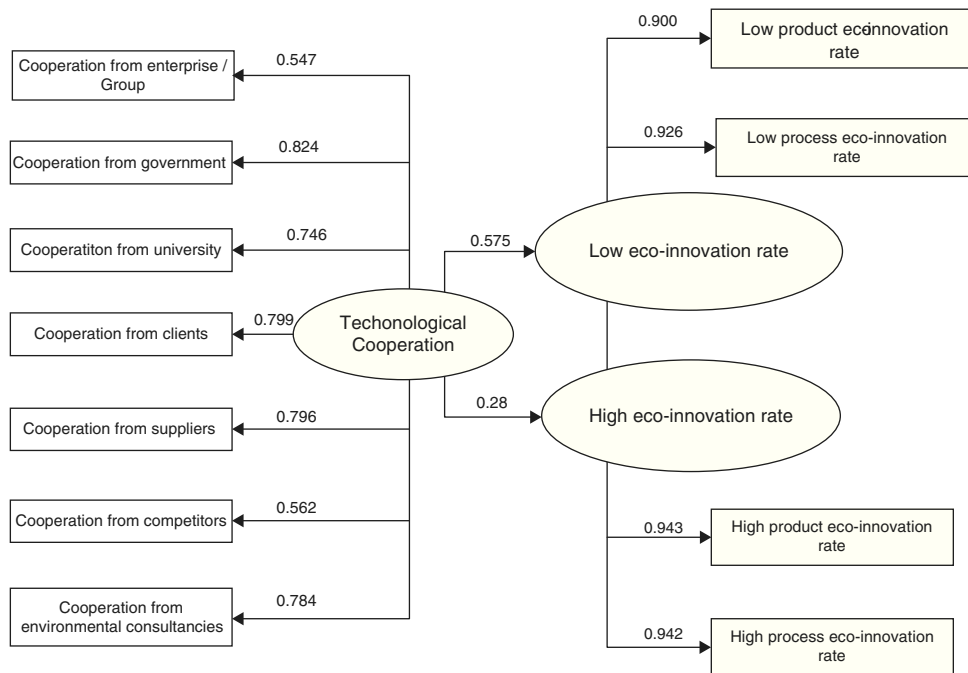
Cooperation from enterprise / Group
0.547
Cooperation from government
0.824
Cooperatiton from university
0.746
Cooperation from clients
0.799
Techonological Cooperation
Cooperation from suppliers
0.796
Cooperation from competitors
0.562
Cooperation from environmental consultancies
0.784
0.575
0.28
Low eco-innovation rate
High eco-innovation rate
0.900
Low product ecóinnovation rate
0.926
Low process eco-innovation rate
0.943
High product eco-innovation rate
0.942
High process eco-innovation rate